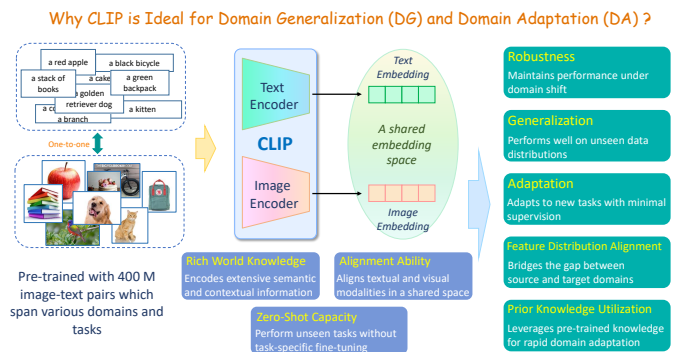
Why CLIP is Ideal for Domain Generalization (DG) and Domain Adaptation (DA) ?

a red apple

a black bicycle

a stack of books

a cake

a green backpack

a golden retriever dog

a kitten

a branch

One-to-one

Pre-trained with 400 M image-text pairs which span various domains and tasks

Text Encoder

CLIP

Image Encoder

Text Embedding

A shared embedding space

Image Embedding

Rich World Knowledge

Encodes extensive semantic and contextual information

Alignment Ability

Aligns textual and visual modalities in a shared space

Zero-Shot Capacity

Perform unseen tasks without task-specific fine-tuning

Robustness

Maintains performance under domain shift

Generalization

Performs well on unseen data distributions

Adaptation

Adapts to new tasks with minimal supervision

Feature Distribution Alignment

Bridges the gap between source and target domains

Prior Knowledge Utilization

Leverages pre-trained knowledge for rapid domain adaptation